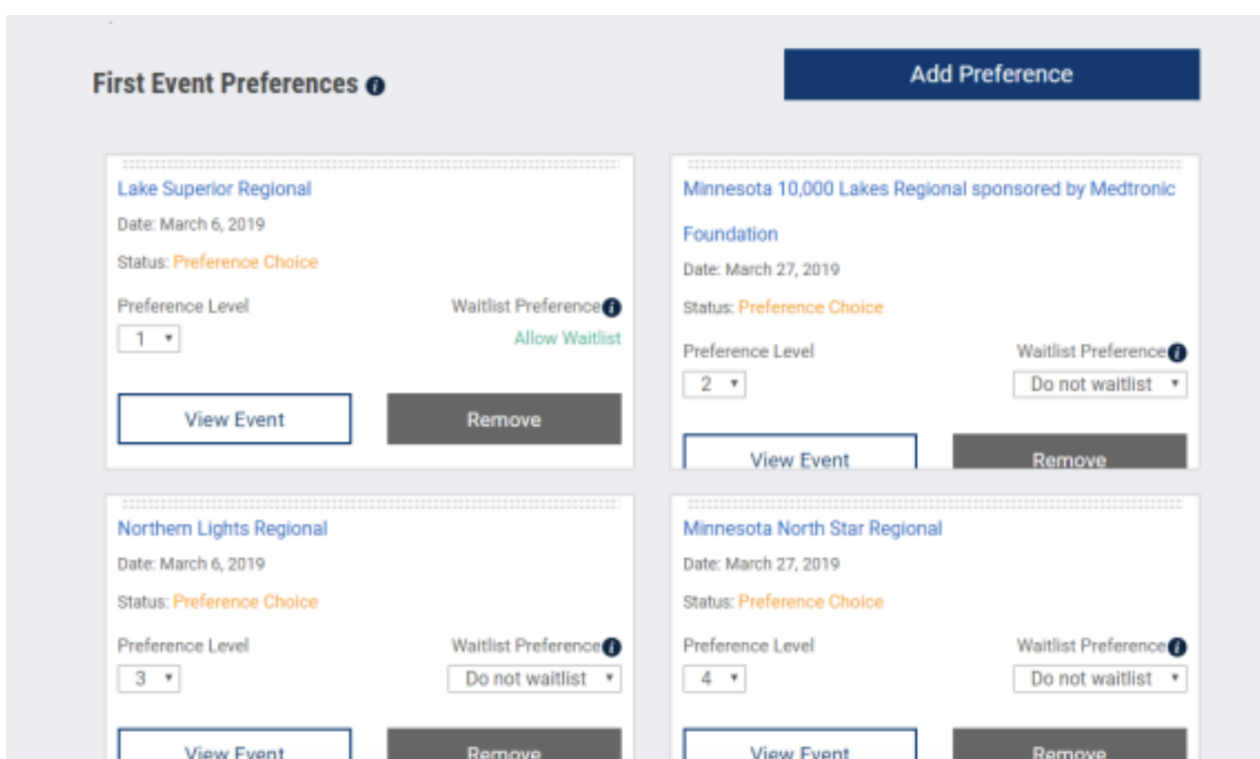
First Event Preferences

Add Preference

Lake Superior Regional

Date: March 6, 2019

Status: Preference Choice

Preference Level

1

Waitlist Preference

Allow Waitlist

View Event

Remove

Minnesota 10,000 Lakes Regional sponsored by Medtronic Foundation

Date: March 27, 2019

Status: Preference Choice

Preference Level

2

Waitlist Preference

Do not waitlist

View Event

Remove

Northern Lights Regional

Date: March 6, 2019

Status: Preference Choice

Preference Level

3

Waitlist Preference

Do not waitlist

View Event

Remove

Minnesota North Star Regional

Date: March 27, 2019

Status: Preference Choice

Preference Level

4

Waitlist Preference

Do not waitlist

View Event

Remove